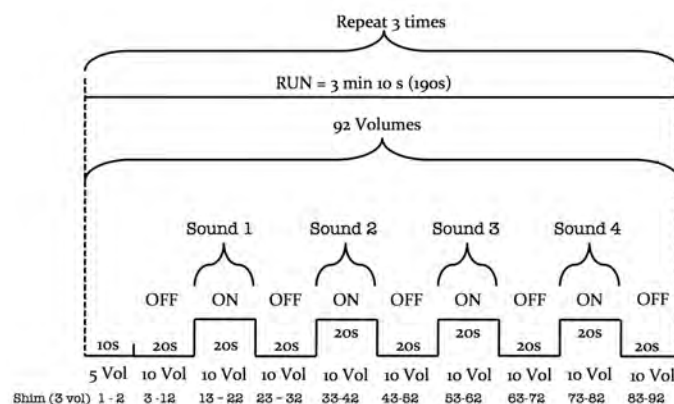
Repeat 3 times

RUN = 3 min 10 s (190s)

92 Volumes

Sound 1 Sound 2 Sound 3 Sound 4

OFF ON OFF ON OFF ON OFF ON OFF

10s 20s 20s 20s 20s 20s 20s 20s 20s 20s

5 Vol 10 Vol 10 Vol 10 Vol 10 Vol 10 Vol 10 Vol 10 Vol 10 Vol 10 Vol

Shim (3 vol) 1 - 2 3 -12 13 - 22 23 - 32 33-42 43-52 53-62 63-72 73-82 83-92